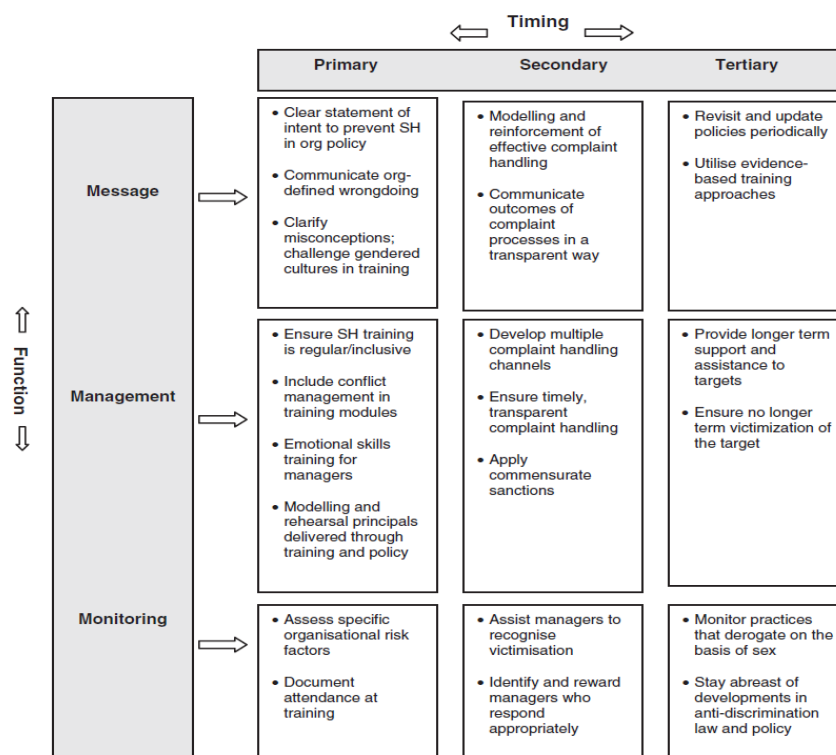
Timing

| | Primary | Secondary | Tertiary |
|---|---|---|---|
| Message | • Clear statement of intent to prevent SH in org policy<br>• Communicate org-defined wrongdoing<br>• Clarify misconceptions; challenge gendered cultures in training | • Modelling and reinforcement of effective complaint handling<br>• Communicate outcomes of complaint processes in a transparent way | • Revisit and update policies periodically<br>• Utilise evidence-based training approaches |
| Management | • Ensure SH training is regular/inclusive<br>• Include conflict management in training modules<br>• Emotional skills training for managers<br>• Modelling and rehearsal principals delivered through training and policy | • Develop multiple complaint handling channels<br>• Ensure timely, transparent complaint handling<br>• Apply commensurate sanctions | • Provide longer term support and assistance to targets<br>• Ensure no longer term victimization of the target |
| Monitoring | • Assess specific organisational risk factors<br>• Document attendance at training | • Assist managers to recognise victimisation<br>• Identify and reward managers who respond appropriately | • Monitor practices that derogate on the basis of sex<br>• Stay abreast of developments in anti-discrimination law and policy |

Function